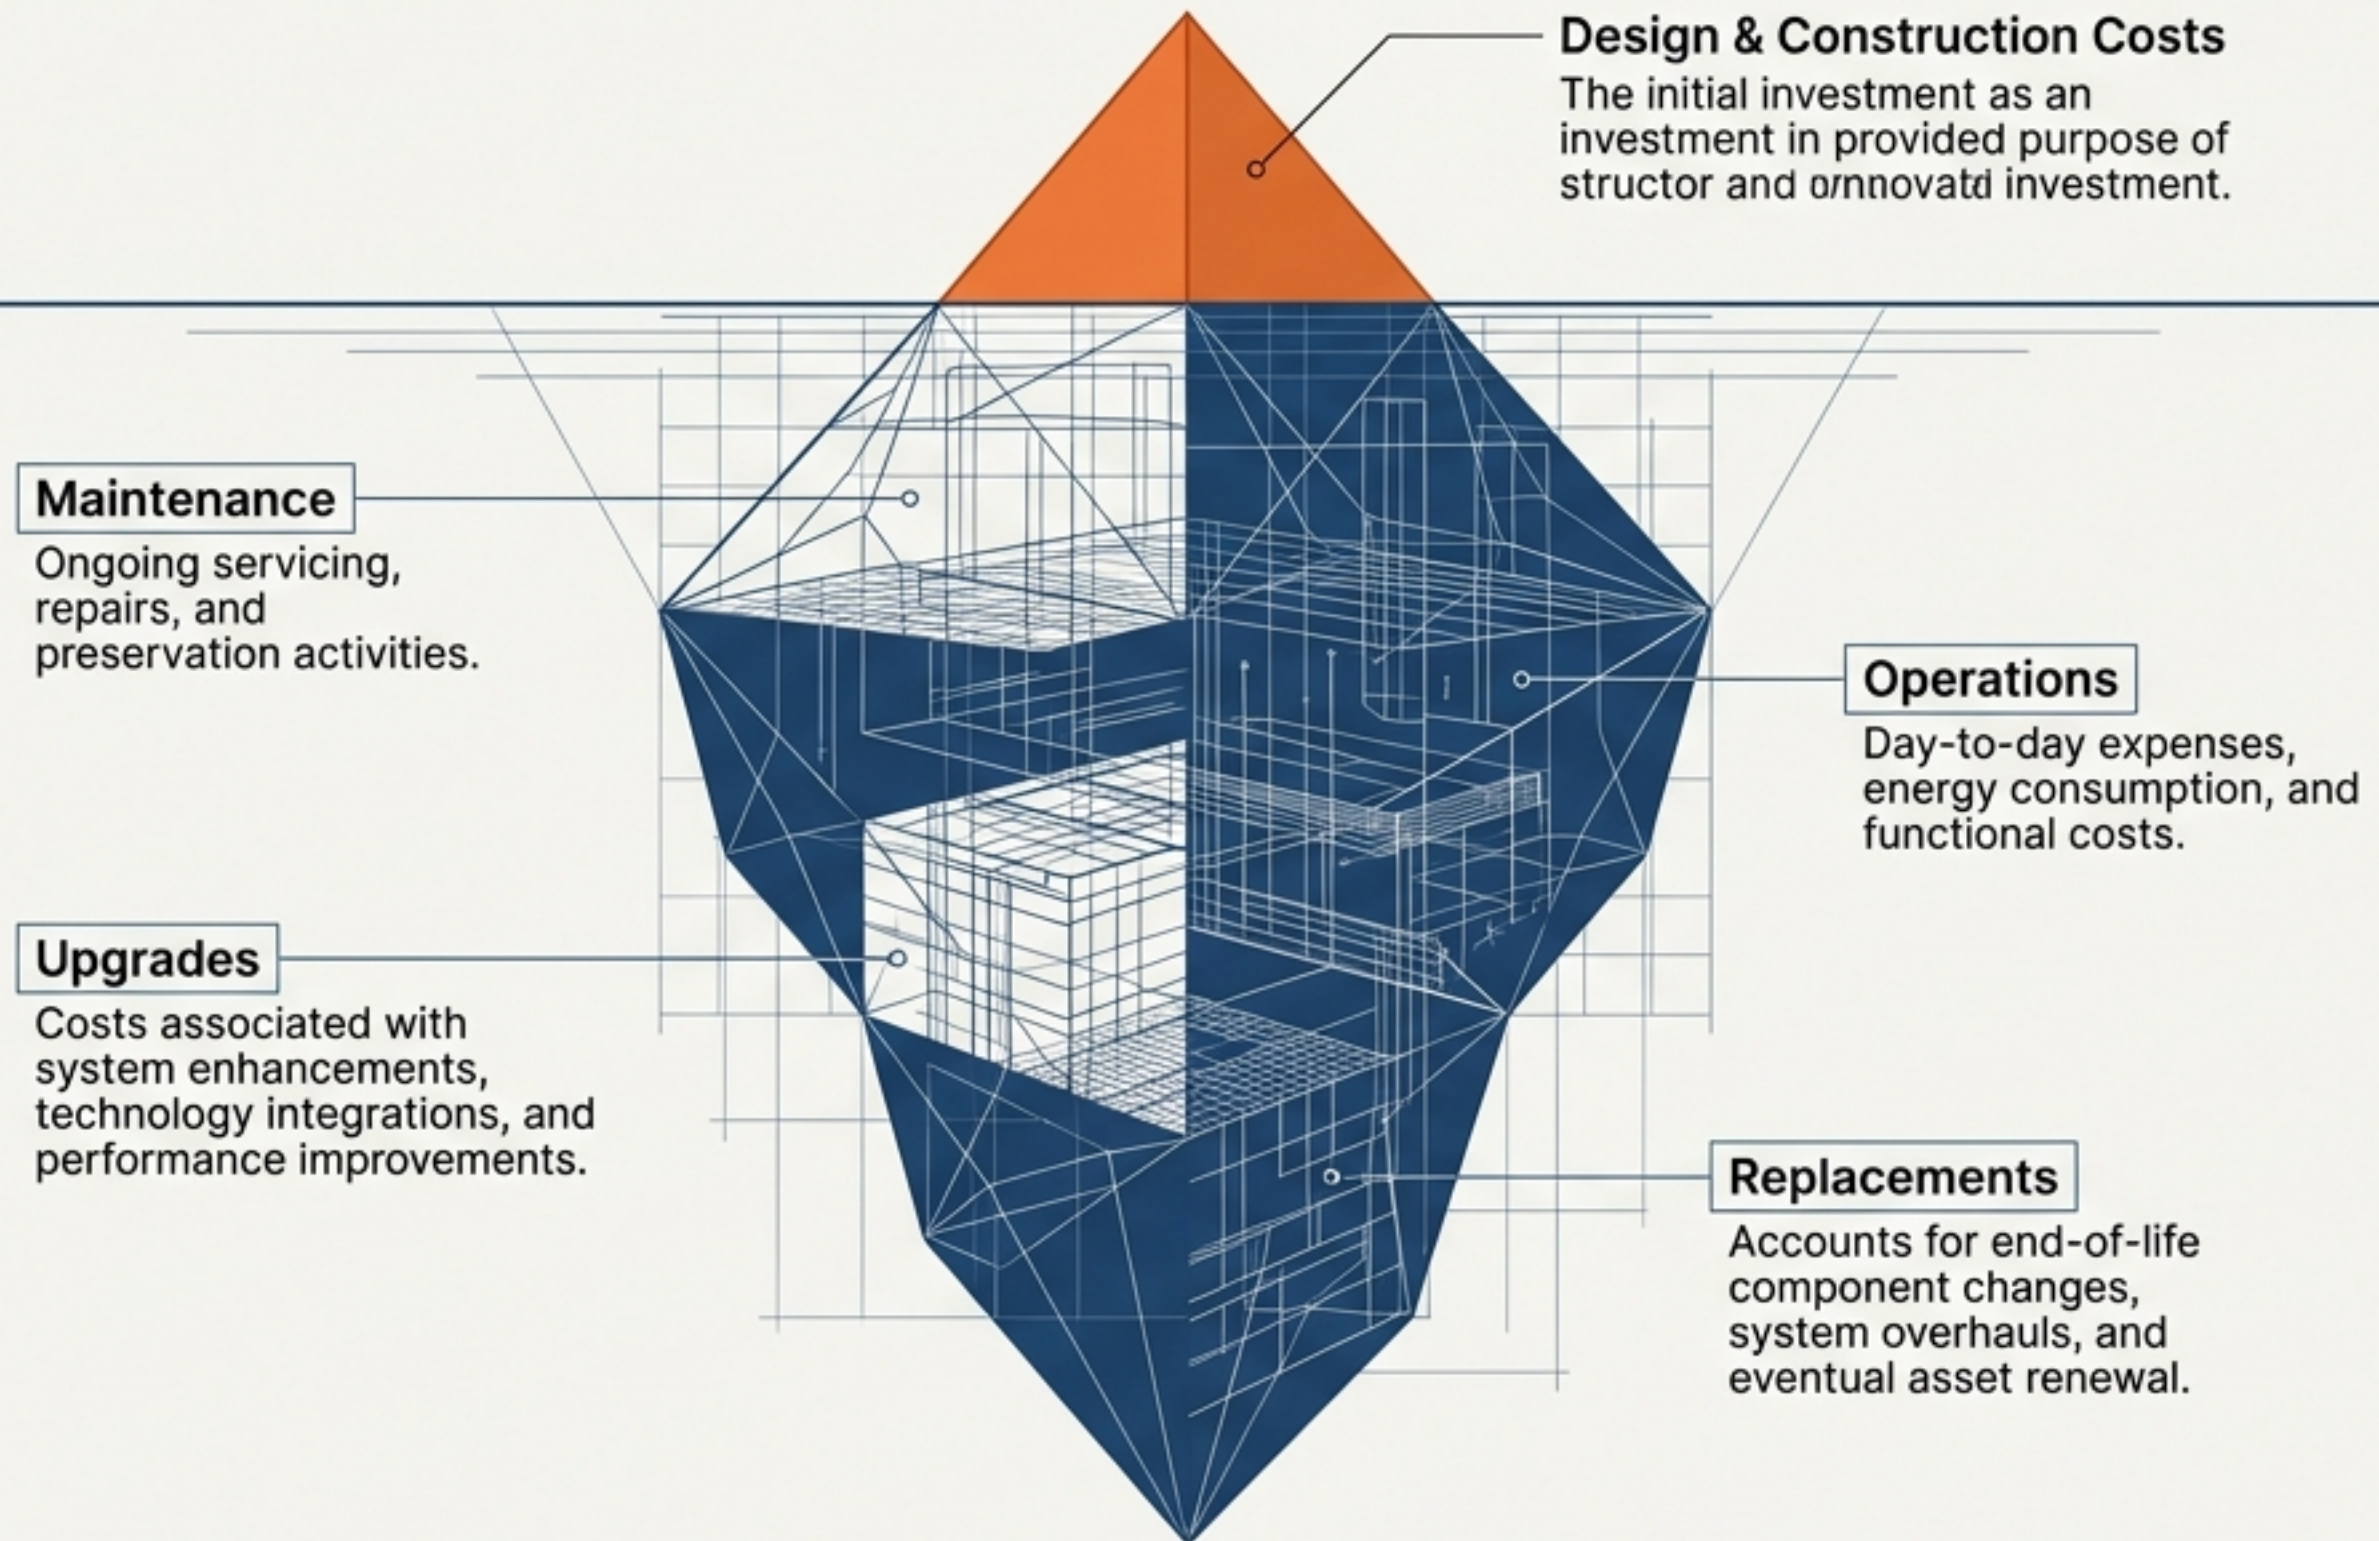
Design & Construction Costs
The initial investment as an investment in provided purpose of structor and onnovatd investment.

Maintenance
Ongoing servicing, repairs, and preservation activities.

Operations
Day-to-day expenses, energy consumption, and functional costs.

Upgrades
Costs associated with system enhancements, technology integrations, and performance improvements.

Replacements
Accounts for end-of-life component changes, system overhauls, and eventual asset renewal.